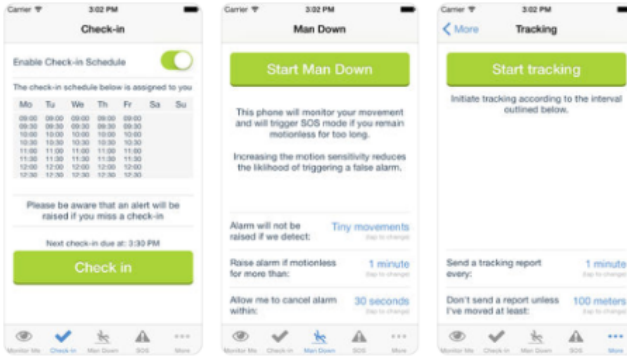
Carrier 3:02 PM

Check-in

Enable Check-in Schedule

The check-in schedule below is assigned to you

| Mo | Tu | We | Th | Fr | Sa | Su |
|---|---|---|---|---|---|---|
| 09:00 | 09:00 | 09:00 | 09:00 | 09:00 | | |
| 09:30 | 09:30 | 09:30 | 09:30 | 09:30 | | |
| 10:00 | 10:00 | 10:00 | 10:00 | 10:00 | | |
| 10:30 | 10:30 | 10:30 | 10:30 | 10:30 | | |
| 11:00 | 11:00 | 11:00 | 11:00 | 11:00 | | |
| 11:30 | 11:30 | 11:30 | 11:30 | 11:30 | | |
| 12:00 | 12:00 | 12:00 | 12:00 | 12:00 | | |
| 12:30 | 12:30 | 12:30 | 12:30 | 12:30 | | |

Please be aware that an alert will be raised if you miss a check-in

Next check-in due at: 3:30 PM

Check in

Monitor Me Check-in Man Down SOS More

Carrier 3:02 PM

Man Down

Start Man Down

This phone will monitor your movement and will trigger SOS mode if you remain motionless for too long.

Increasing the motion sensitivity reduces the liklihood of triggering a false alarm.

Alarm will not be raised if we detect: Tiny movements Tap to change

Raise alarm if motionless for more than: 1 minute Tap to change

Allow me to cancel alarm within: 30 seconds Tap to change

Monitor Me Check-in Man Down SOS More

Carrier 3:02 PM

More Tracking

Start tracking

Initiate tracking according to the interval outlined below.

Send a tracking report every: 1 minute Tap to change

Don't send a report unless I've moved at least: 100 meters Tap to change

Monitor Me Check-in Man Down SOS More